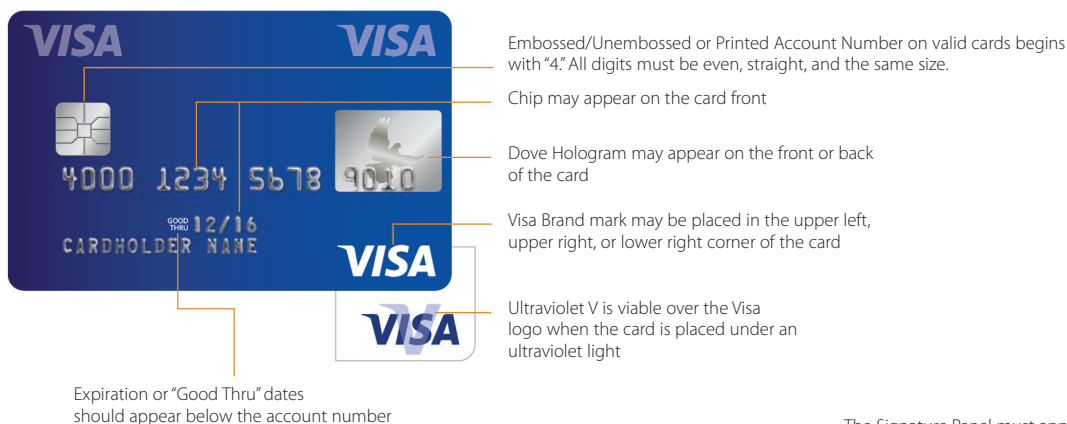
VISA

VISA

4000 1234 5678 9010

GOOD THRU 12/16

CARDHOLDER NAME

VISA

VISA

Embossed/Unembossed or Printed Account Number on valid cards begins with "4." All digits must be even, straight, and the same size.

Chip may appear on the card front

Dove Hologram may appear on the front or back of the card

Visa Brand mark may be placed in the upper left, upper right, or lower right corner of the card

Ultraviolet V is viable over the Visa logo when the card is placed under an ultraviolet light

Expiration or "Good Thru" dates should appear below the account number

The Signature Panel must app